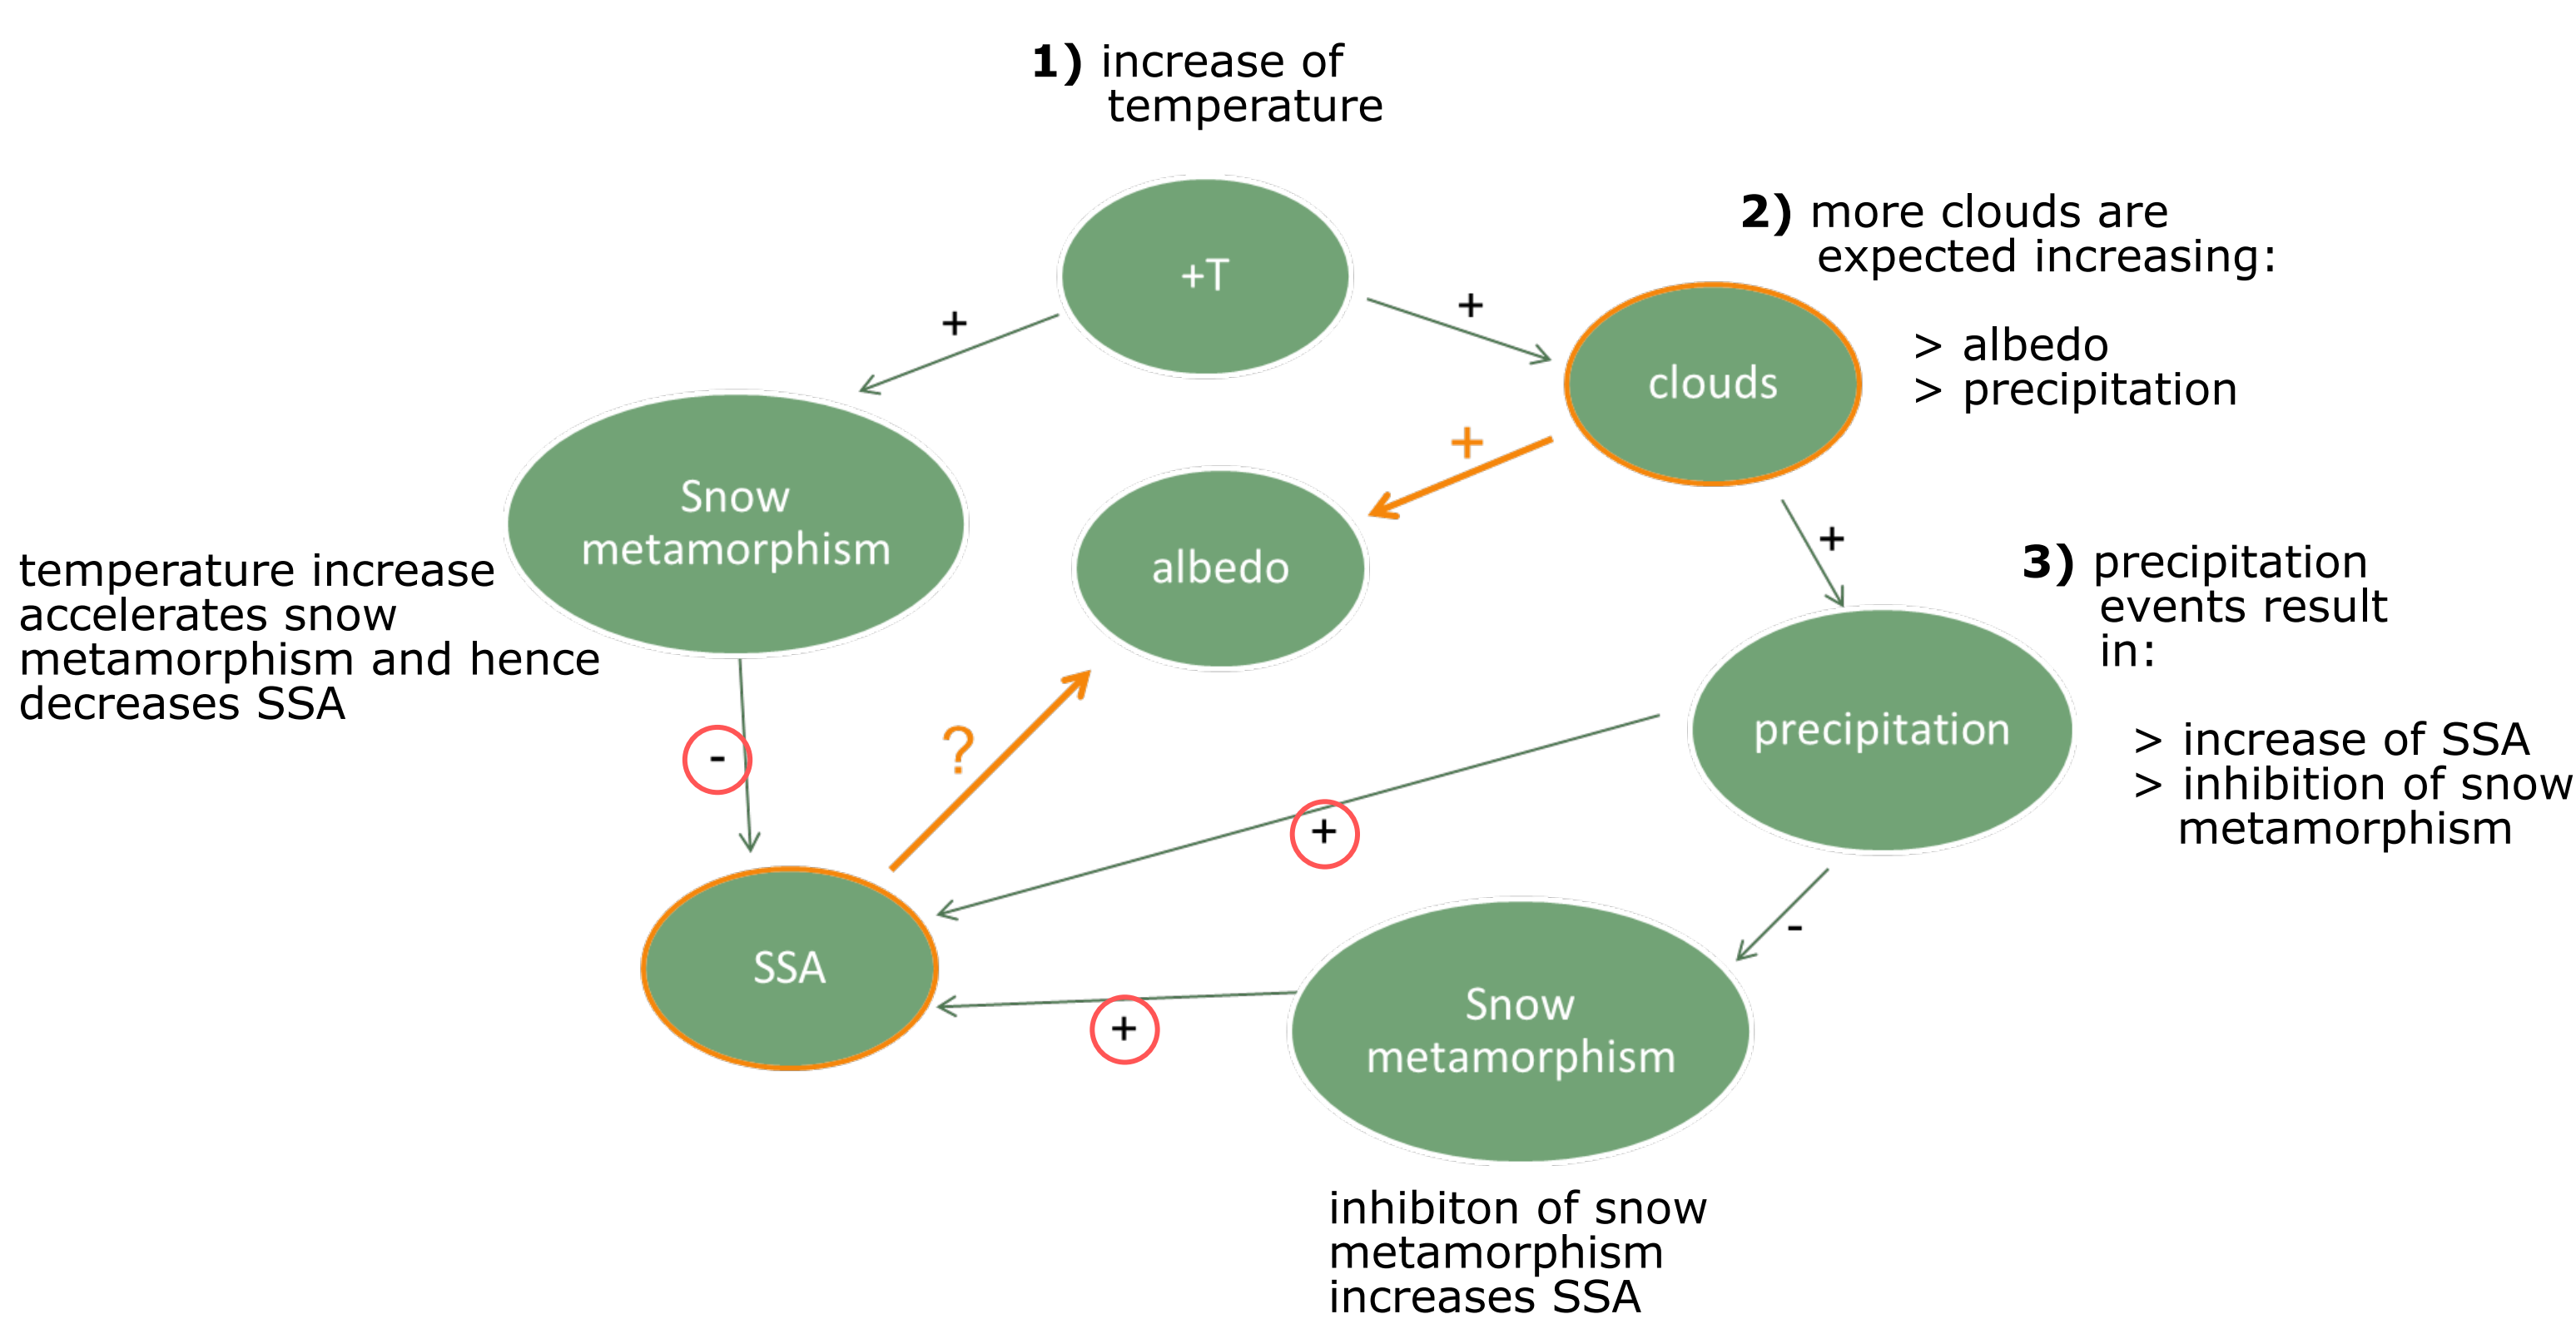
**1)** increase of temperature

+T

+

+

**2)** more clouds are expected increasing:

> albedo
> precipitation

clouds

+

Snow metamorphism

albedo

+

**3)** precipitation events result in:

> increase of SSA
> inhibition of snow metamorphism

temperature increase accelerates snow metamorphism and hence decreases SSA

-

?

precipitation

+

-

SSA

+

Snow metamorphism

inhibiton of snow metamorphism increases SSA